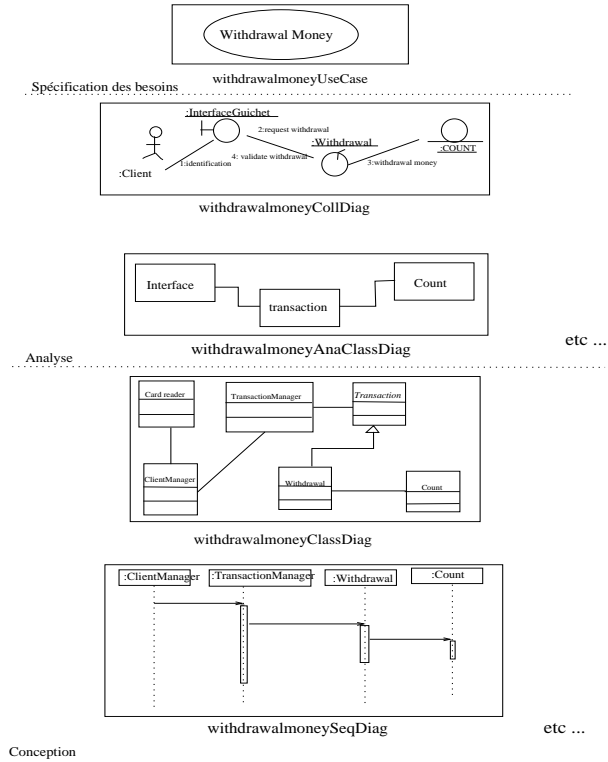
Withdrawal Money

withdrawalmoneyUseCase

Spécification des besoins

:InterfaceGuichet

2:request withdrawal

:Withdrawal

:COUNT

:Client

1:identification

4: validate withdrawal

3:withdrawal money

withdrawalmoneyCollDiag

Interface

transaction

Count

withdrawalmoneyAnaClassDiag

etc ...

Analyse

Card reader

TransactionManager

*Transaction*

ClientManager

Withdrawal

Count

withdrawalmoneyClassDiag

:ClientManager

:TransactionManager

:Withdrawal

:Count

withdrawalmoneySeqDiag

etc ...

Conception